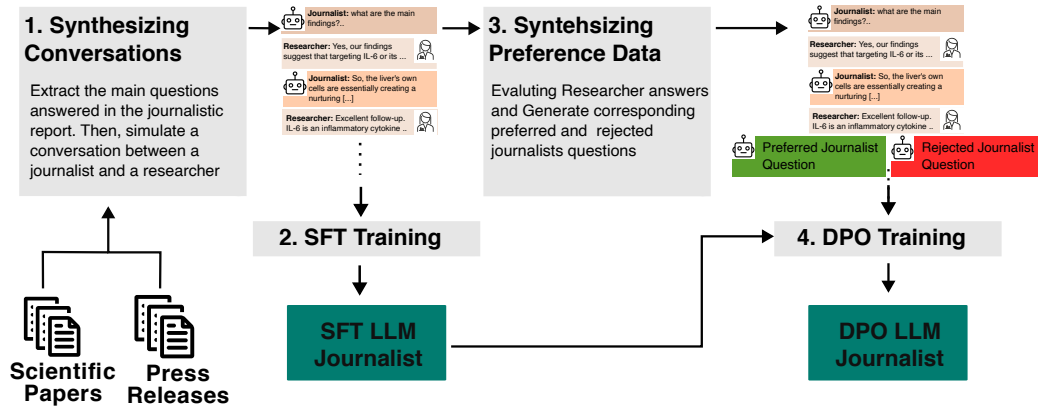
1. Synthesizing Conversations

Extract the main questions answered in the journalistic report. Then, simulate a conversation between a journalist and a researcher

Journalist: what are the main findings?..

Researcher: Yes, our findings suggest that targeting IL-6 or its ...

Journalist: So, the liver's own cells are essentially creating a nurturing [...]

Researcher: Excellent follow-up. IL-6 is an inflammatory cytokine ..

3. Syntehsizing Preference Data

Evaluting Researcher answers and Generate corresponding preferred and rejected journalists questions

Journalist: what are the main findings?..

Researcher: Yes, our findings suggest that targeting IL-6 or its ...

Journalist: So, the liver's own cells are essentially creating a nurturing [...]

Researcher: Excellent follow-up. IL-6 is an inflammatory cytokine ..

Preferred Journalist Question

Rejected Journalist Question

2. SFT Training

4. DPO Training

Scientific Papers

Press Releases

SFT LLM Journalist

DPO LLM Journalist